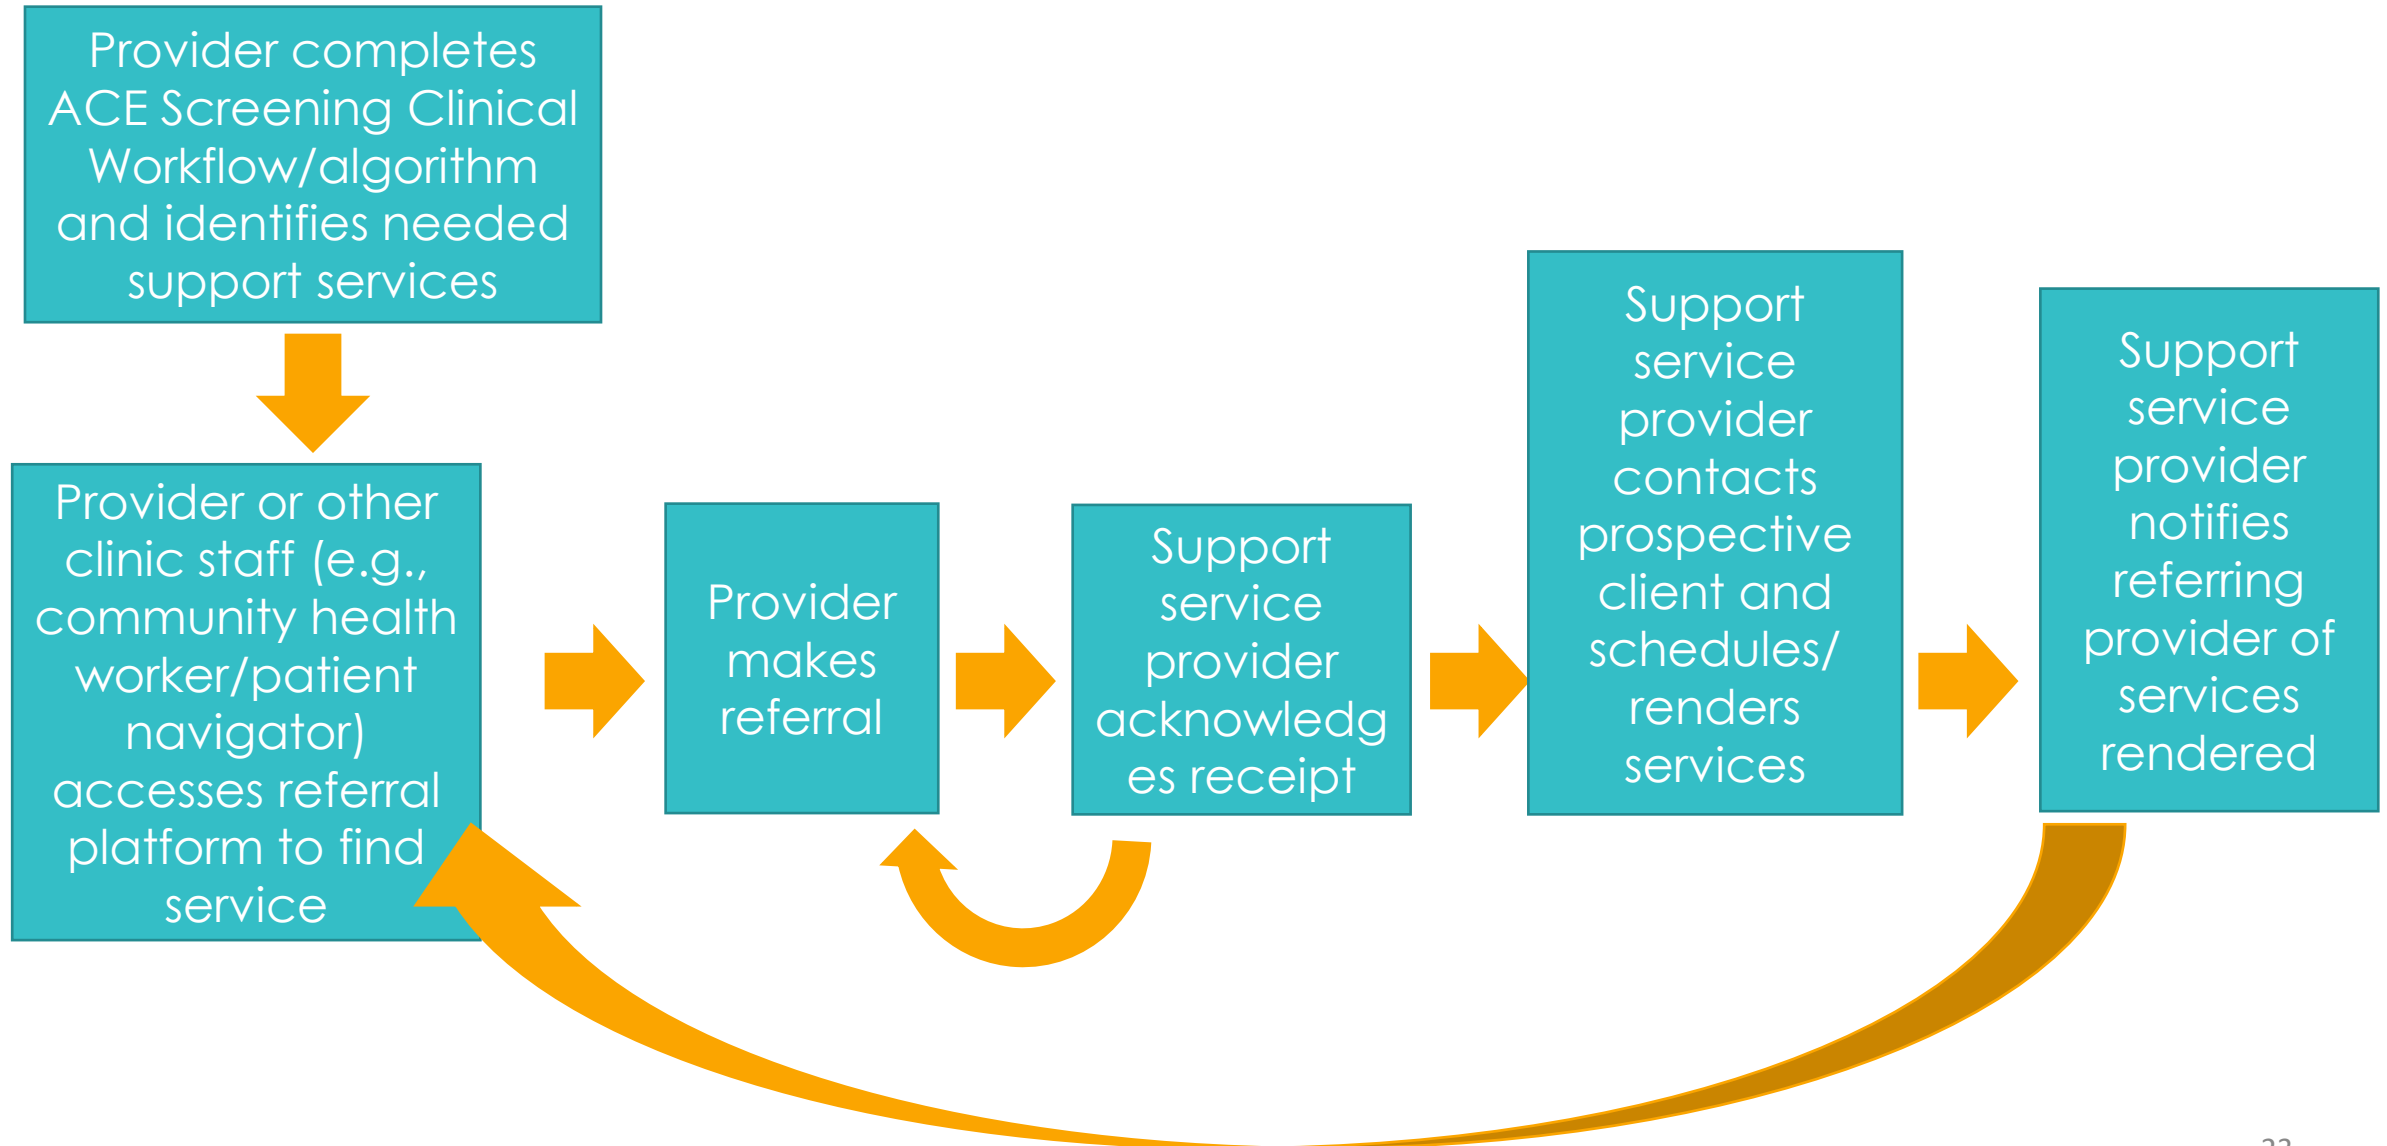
Provider completes ACE Screening Clinical Workflow/algorithm and identifies needed support services

Provider or other clinic staff (e.g., community health worker/patient navigator) accesses referral platform to find service

Provider makes referral

Support service provider acknowledg es receipt

Support service provider contacts prospective client and schedules/ renders services

Support service provider notifies referring provider of services rendered

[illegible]